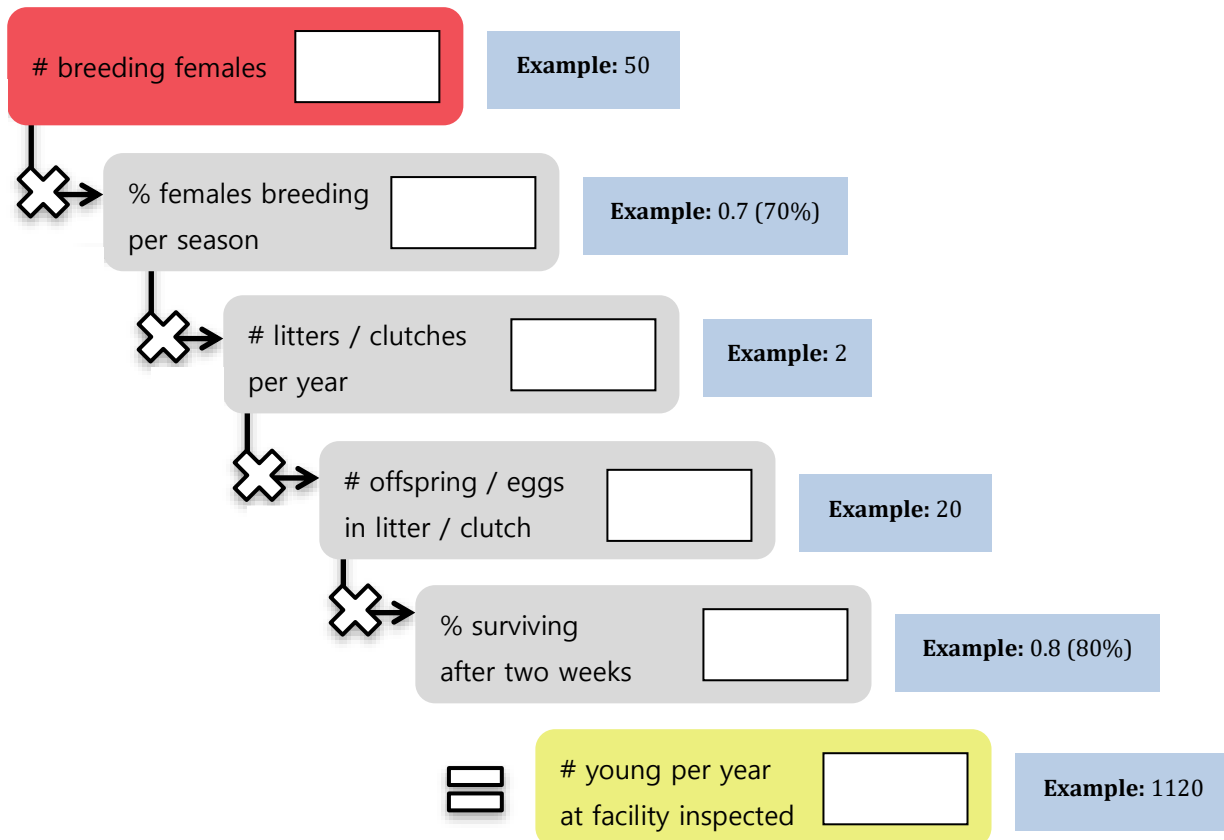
# breeding females

**Example:** 50

% females breeding per season

**Example:** 0.7 (70%)

# litters / clutches per year

**Example:** 2

# offspring / eggs in litter / clutch

**Example:** 20

% surviving after two weeks

**Example:** 0.8 (80%)

# young per year at facility inspected

**Example:** 1120